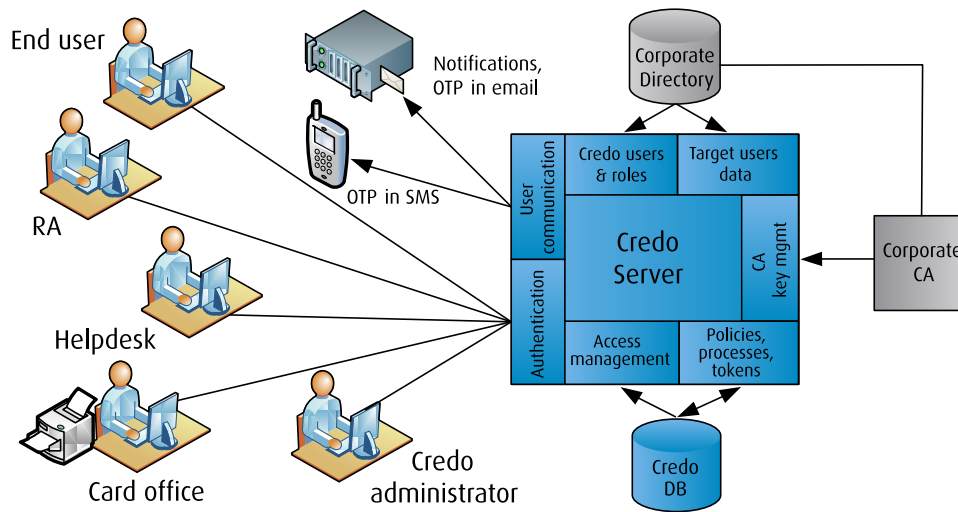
End user

RA

Helpdesk

Card office

Credo administrator

Notifications, OTP in email

OTP in SMS

Corporate Directory

User communication

Credo users & roles

Target users data

Credo Server

CA key mgmt

Authentication

Access management

Policies, processes, tokens

Corporate CA

Credo DB